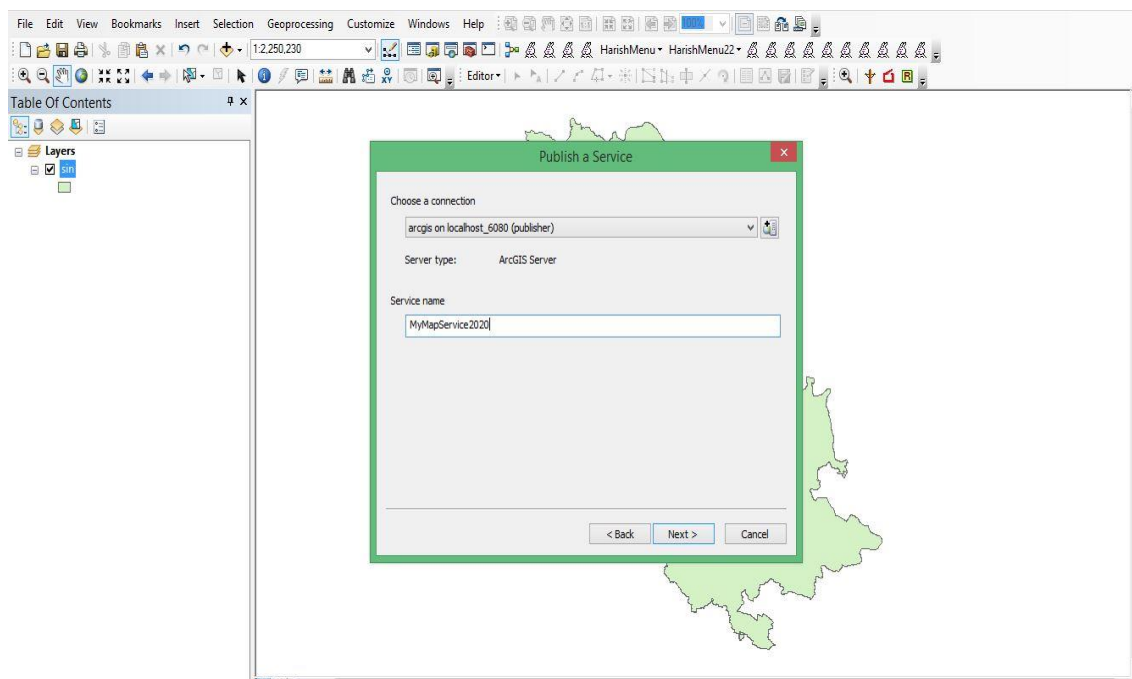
File Edit View Bookmarks Insert Selection Geoprocessing Customize Windows Help

1:2,250,230

HarishMenu▾ HarishMenu22▾

Editor▾

Table Of Contents

Layers

sin

Publish a Service

Choose a connection

arcgis on localhost_6080 (publisher)

Server type: ArcGIS Server

Service name

MyMapService2020

< Back Next > Cancel